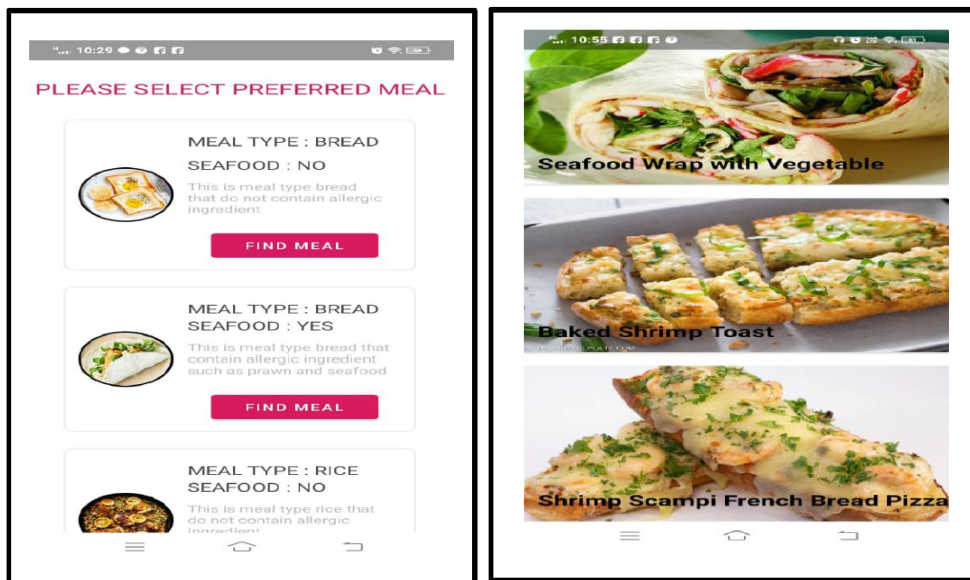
10:29

PLEASE SELECT PREFERRED MEAL

MEAL TYPE : BREAD

SEAFOOD : NO

This is meal type bread that do not contain allergic ingredient

FIND MEAL

MEAL TYPE : BREAD

SEAFOOD : YES

This is meal type bread that contain allergic ingredient such as prawn and seafood

FIND MEAL

MEAL TYPE : RICE

SEAFOOD : NO

This is meal type rice that do not contain allergic ingredient

10:55

Seafood Wrap with Vegetable

Baked Shrimp Toast

Shrimp Scampi French Bread Pizza